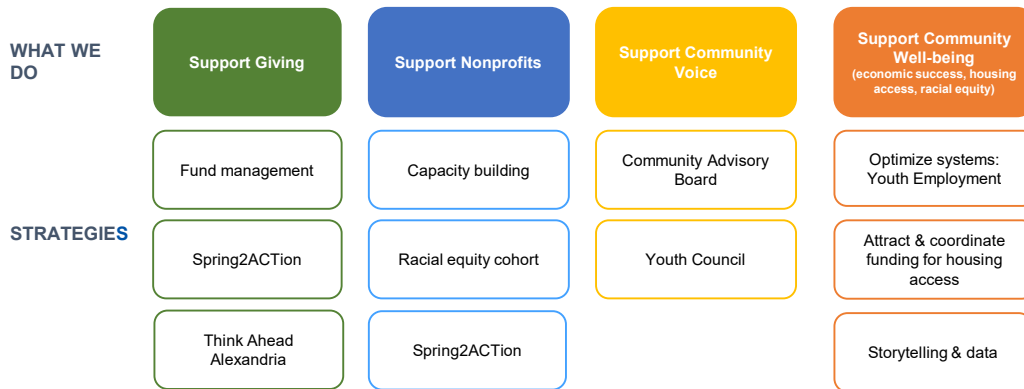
WHAT WE DO

Support Giving

Support Nonprofits

Support Community Voice

Support Community Well-being
(economic success, housing access, racial equity)

STRATEGIES

Fund management

Spring2ACTion

Think Ahead Alexandria

Capacity building

Racial equity cohort

Spring2ACTion

Community Advisory Board

Youth Council

Optimize systems: Youth Employment

Attract & coordinate funding for housing access

Storytelling & data